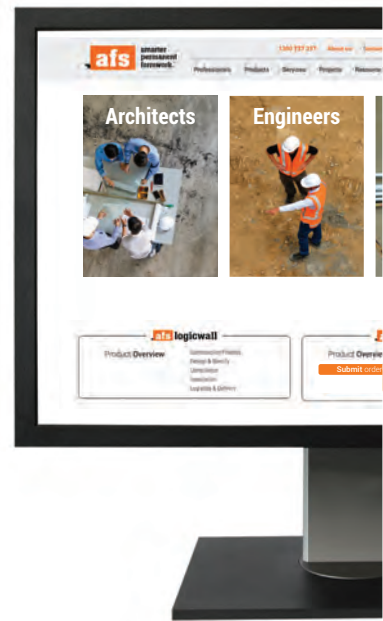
afs smarter permanent formwork

1300 737 237 About us Contact

Professionals Products Services Projects Resources

Architects

Engineers

afs logicwall

Product Overview

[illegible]
Design & Identify
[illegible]
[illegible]
Logistics & Delivery

Product Overview

Submit order